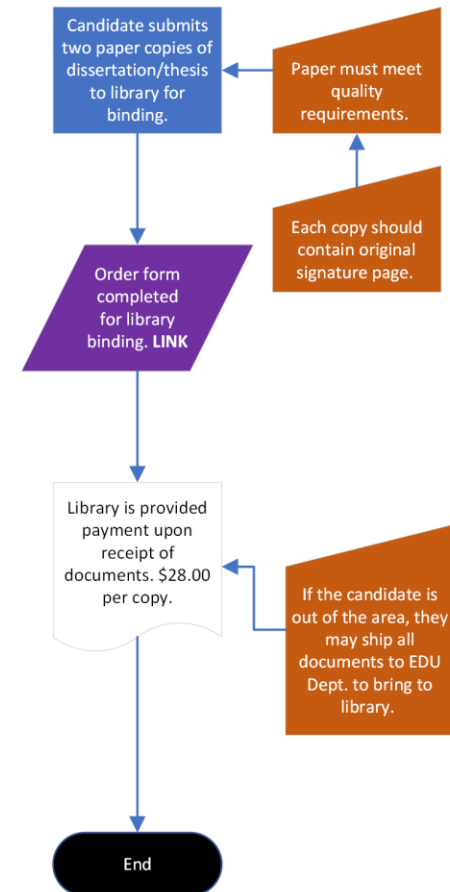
Candidate submits two paper copies of dissertation/thesis to library for binding.

Paper must meet quality requirements.

Each copy should contain original signature page.

Order form completed for library binding. LINK

Library is provided payment upon receipt of documents. $28.00 per copy.

If the candidate is out of the area, they may ship all documents to EDU Dept. to bring to library.

End